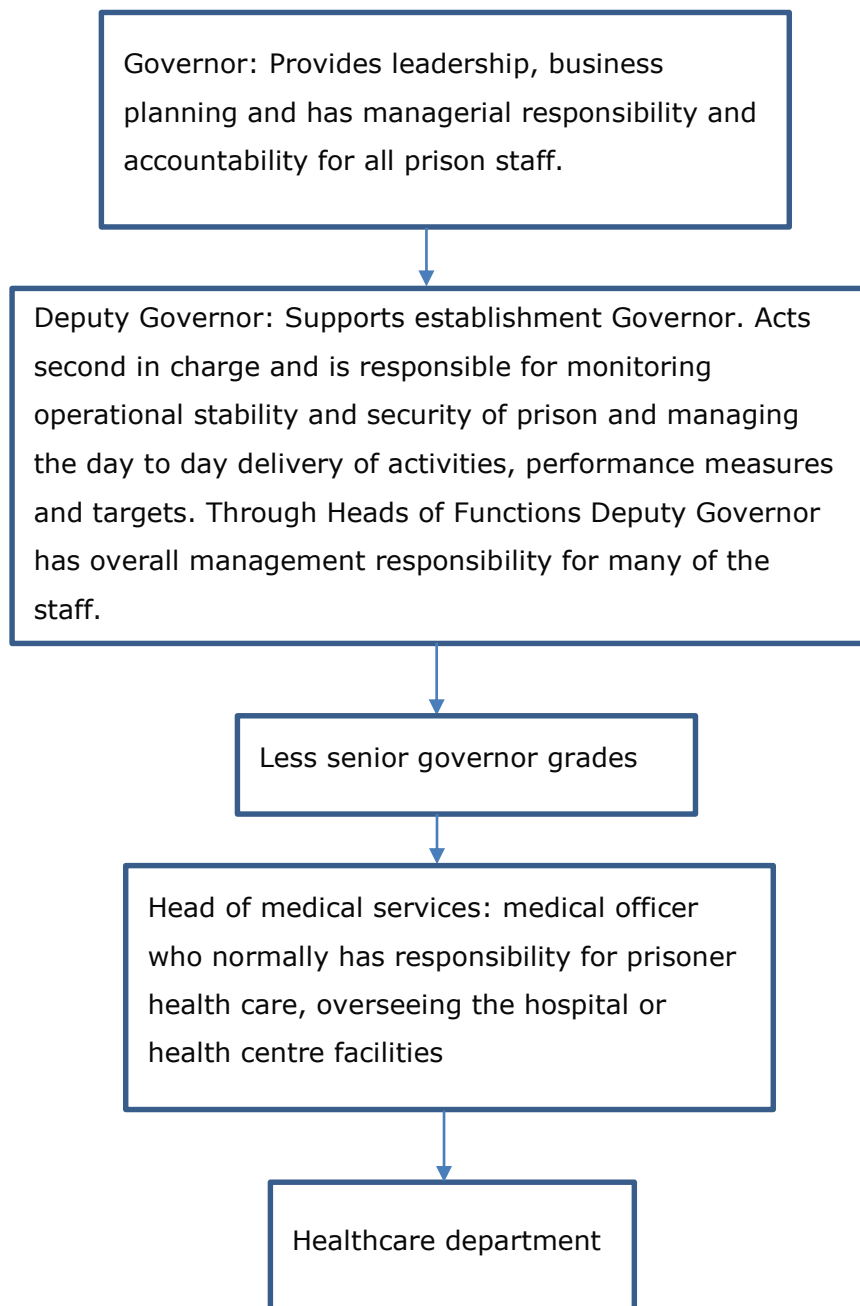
Governor: Provides leadership, business planning and has managerial responsibility and accountability for all prison staff.

Deputy Governor: Supports establishment Governor. Acts second in charge and is responsible for monitoring operational stability and security of prison and managing the day to day delivery of activities, performance measures and targets. Through Heads of Functions Deputy Governor has overall management responsibility for many of the staff.

Less senior governor grades

Head of medical services: medical officer who normally has responsibility for prisoner health care, overseeing the hospital or health centre facilities

Healthcare department